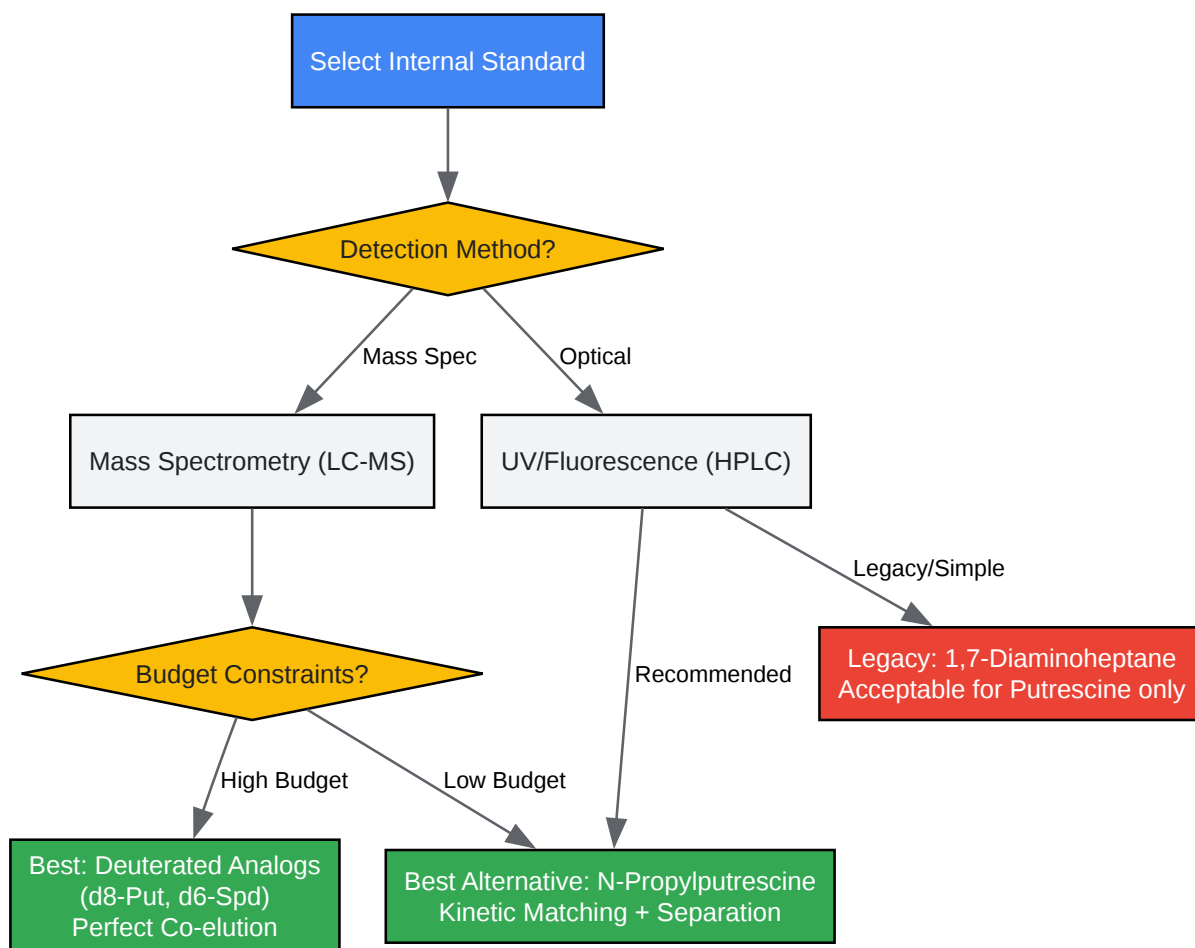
Select Internal Standard

Detection Method?

Mass Spec

Optical

Mass Spectrometry (LC-MS)

UV/Fluorescence (HPLC)

Legacy/Simple

Budget Constraints?

Recommended

Legacy: 1,7-Diaminoheptane
Acceptable for Putrescine only

High Budget

Low Budget

Best: Deuterated Analogs
(d8-Put, d6-Spd)
Perfect Co-elution

Best Alternative: N-Propylputrescine
Kinetic Matching + Separation